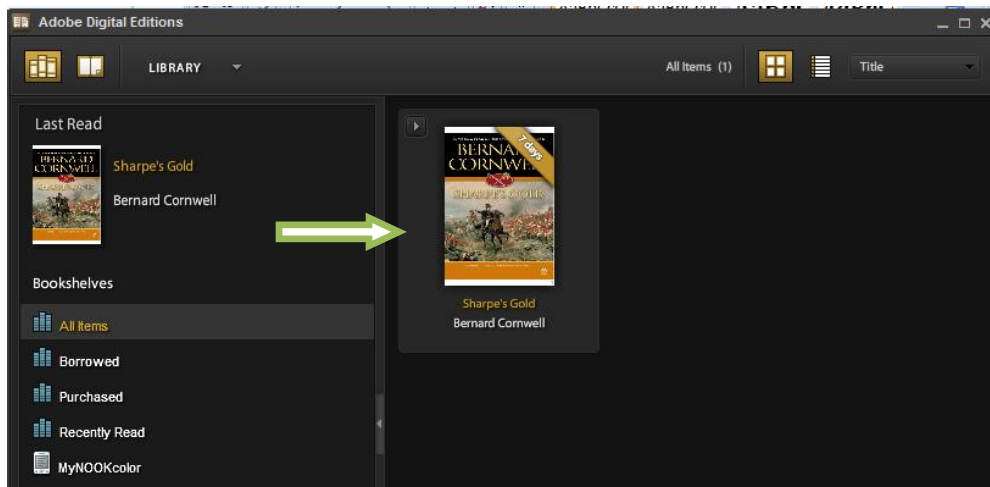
Adobe Digital Editions

LIBRARY

All Items (1)

Title

Last Read

Sharpe's Gold

Bernard Cornwell

Bookshelves

All Items

Borrowed

Purchased

Recently Read

MyNOOKcolor

BERNARD CORNWELL

7 days

SHARPE'S GOLD

Sharpe's Gold

Bernard Cornwell